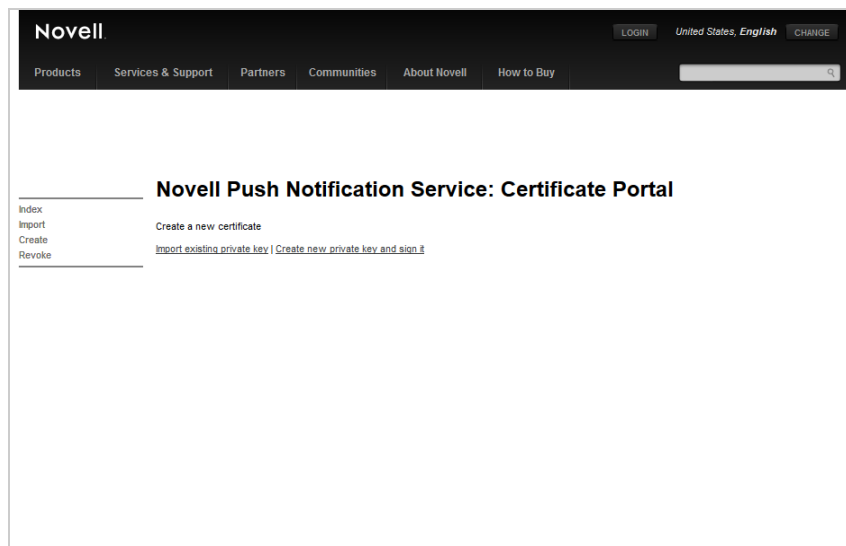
Novell.

LOGIN

United States, English CHANGE

Products Services & Support Partners Communities About Novell How to Buy

Index
Import
Create
Revoke

Novell Push Notification Service: Certificate Portal

Create a new certificate

Import existing private key | Create new private key and sign it